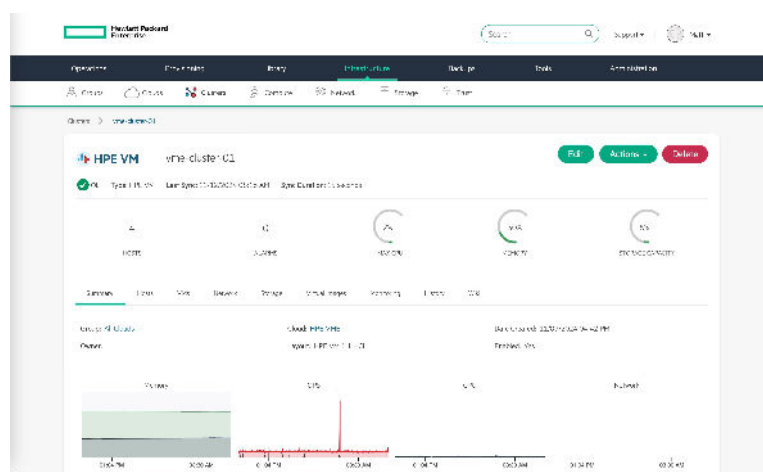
Hewlett Packard Enterprise

Search

Support ▾

Skill ▾

Operations

Provisioning

Library

Infrastructure

Backups

Tools

Administration

Groups

Clouds

Clusters

Compute

Network

Storage

Trust

Clusters > vme-cluster-01

HPE VM vme-cluster-01

Edit

Actions ▾

Delete

OK Type: HPE VM Last Sync: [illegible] Sync Duration: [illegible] seconds

4

HOSTS

0

VMS

HEALTHY

CPU

MEMORY

STORAGE CAPACITY

Summary

Hosts

VMs

Network

Storage

Virtual Images

Monitoring

History

Wiki

Group: All Clouds

Cloud: HPE VME

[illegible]

Owner:

Type: HPE VM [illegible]

Enabled: Yes

Memory

CPU

IOPS

Network

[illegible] PM

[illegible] AM

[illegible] PM

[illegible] AM

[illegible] PM

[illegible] AM

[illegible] PM

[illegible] AM